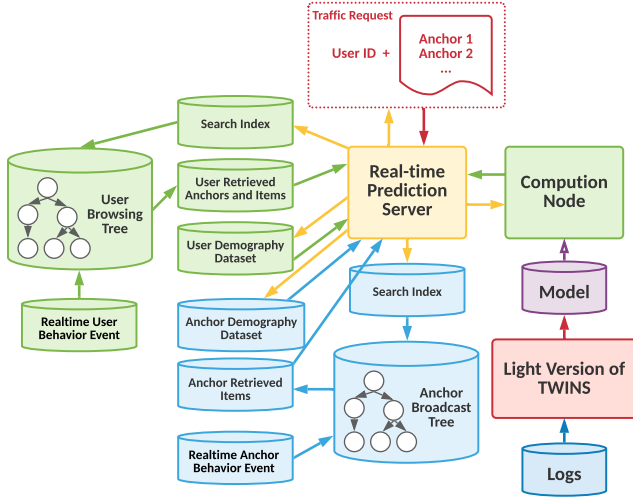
Traffic Request

User ID +

Anchor 1
Anchor 2
...

Search Index

User Browsing Tree

User Retrieved Anchors and Items

User Demography Dataset

Real-time Prediction Server

Compution Node

Realtime User Behavior Event

Search Index

Model

Anchor Demography Dataset

Anchor Retrieved Items

Anchor Broadcast Tree

Light Version of TWINS

Realtime Anchor Behavior Event

Logs